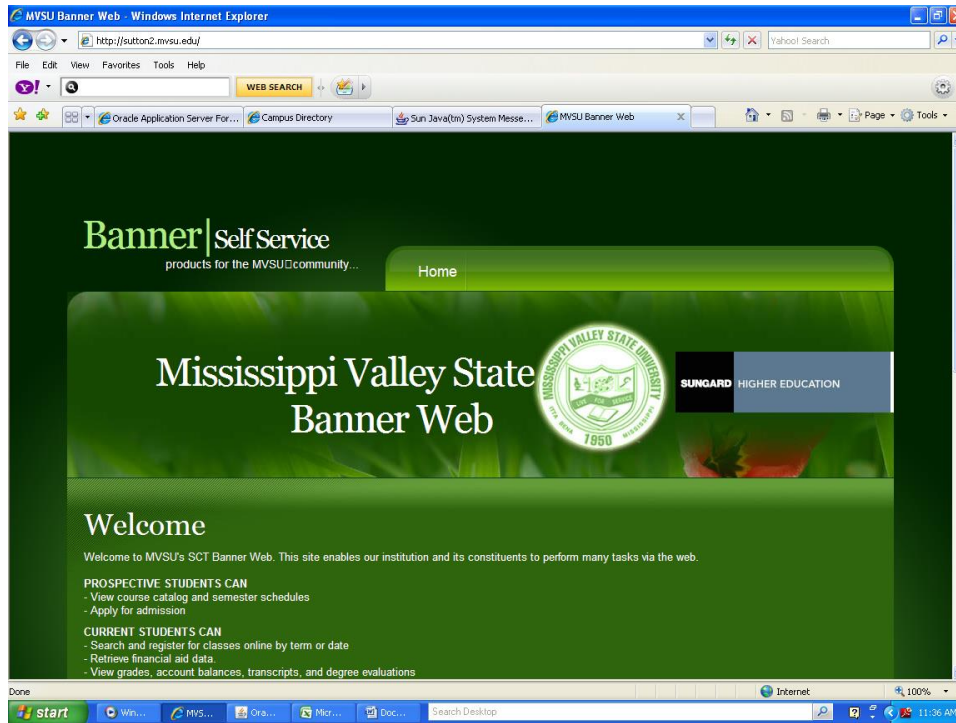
MVSU Banner Web - Windows Internet Explorer

http://sutton2.mvsu.edu/

Yahoo! Search

File Edit View Favorites Tools Help

WEB SEARCH

Oracle Application Server For...

Campus Directory

Sun Java(tm) System Messe...

MVSU Banner Web

Page Tools

Banner | Self Service
products for the MVSU□community...

Home

Mississippi Valley State
Banner Web

MISSISSIPPI VALLEY STATE UNIVERSITY
LIVE FOR SERVICE
1950

SUNGARD HIGHER EDUCATION

Welcome

Welcome to MVSU's SCT Banner Web. This site enables our institution and its constituents to perform many tasks via the web.

PROSPECTIVE STUDENTS CAN
- View course catalog and semester schedules
- Apply for admission

CURRENT STUDENTS CAN
- Search and register for classes online by term or date
- Retrieve financial aid data.
- View grades, account balances, transcripts, and degree evaluations

Done

Internet

100%

start

Win...

MVS...

Ora...

Micr...

Doc...

Search Desktop

11:36 AM